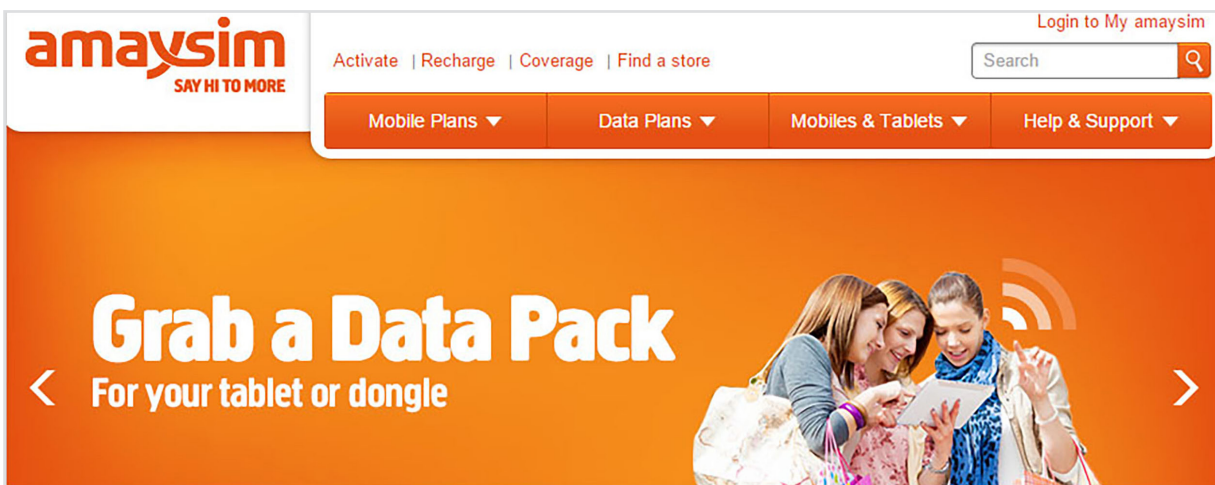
amaysim
SAY HI TO MORE

Login to My amaysim

Activate | Recharge | Coverage | Find a store

Search

Mobile Plans ▼ Data Plans ▼ Mobiles & Tablets ▼ Help & Support ▼

Grab a Data Pack
For your tablet or dongle